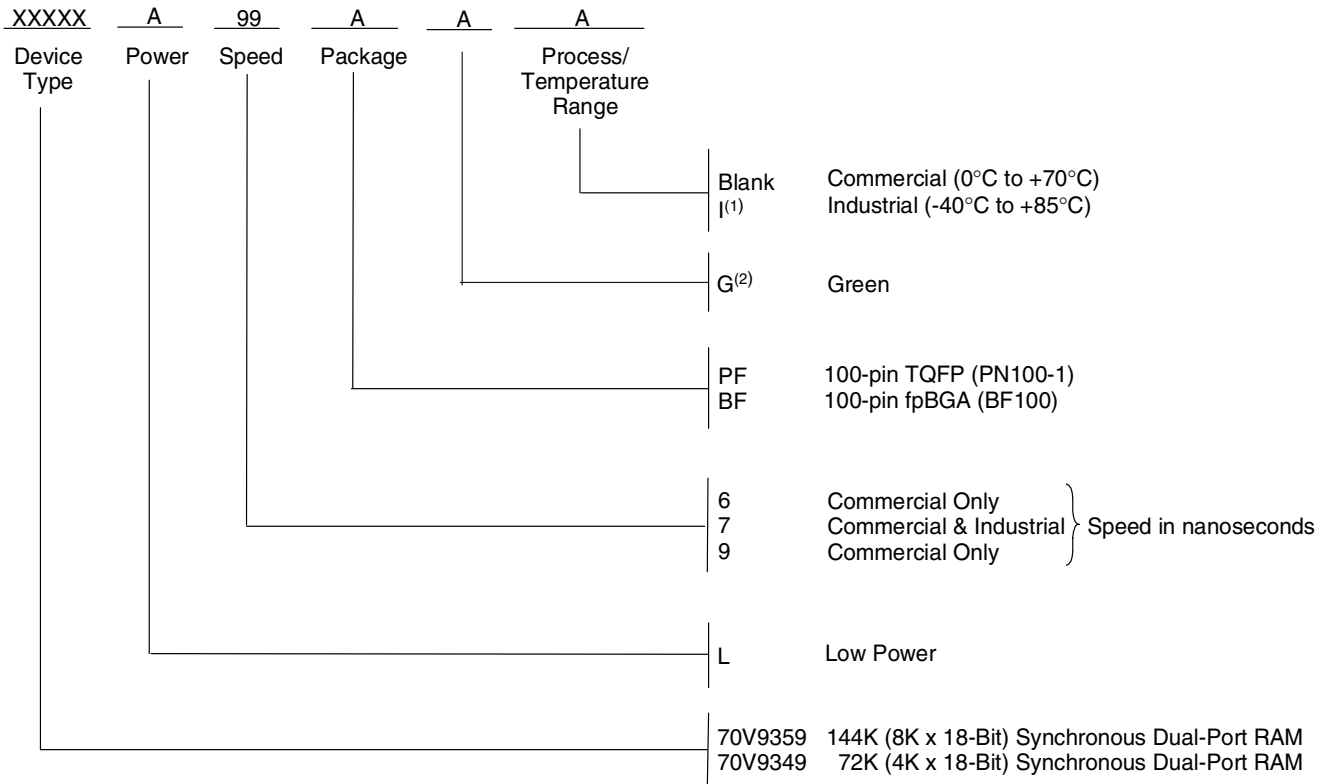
XXXXX A 99 A A A

Device Type Power Speed Package Process/ Temperature Range

Blank Commercial (0°C to +70°C)
I$^{(1)}$ Industrial (-40°C to +85°C)

G$^{(2)}$ Green

PF 100-pin TQFP (PN100-1)
BF 100-pin fpBGA (BF100)

6 Commercial Only
7 Commercial & Industrial
9 Commercial Only
Speed in nanoseconds

L Low Power

70V9359 144K (8K x 18-Bit) Synchronous Dual-Port RAM
70V9349 72K (4K x 18-Bit) Synchronous Dual-Port RAM